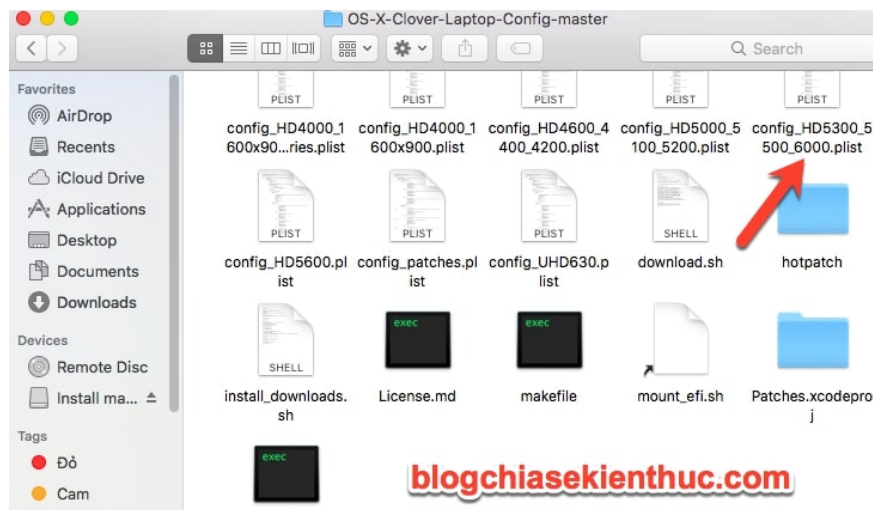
OS-X-Clover-Laptop-Config-master

Search

Favorites
AirDrop
Recents
iCloud Drive
Applications
Desktop
Documents
Downloads

Devices
Remote Disc
Install ma...

Tags
Đỏ
Cam

PLIST
config_HD4000_1600x90...ries.plist
PLIST
config_HD4000_1600x900.plist
PLIST
config_HD4600_4400_4200.plist
PLIST
config_HD5000_5100_5200.plist
PLIST
config_HD5300_5500_6000.plist

PLIST
config_HD5600.plist
PLIST
config_patches.plist
PLIST
config_UHD630.plist
SHELL
download.sh
hotpatch

SHELL
install_downloads.sh
exec
License.md
exec
makefile
mount_efi.sh
Patches.xcodeproj

exec

blogchiasekienthuc.com